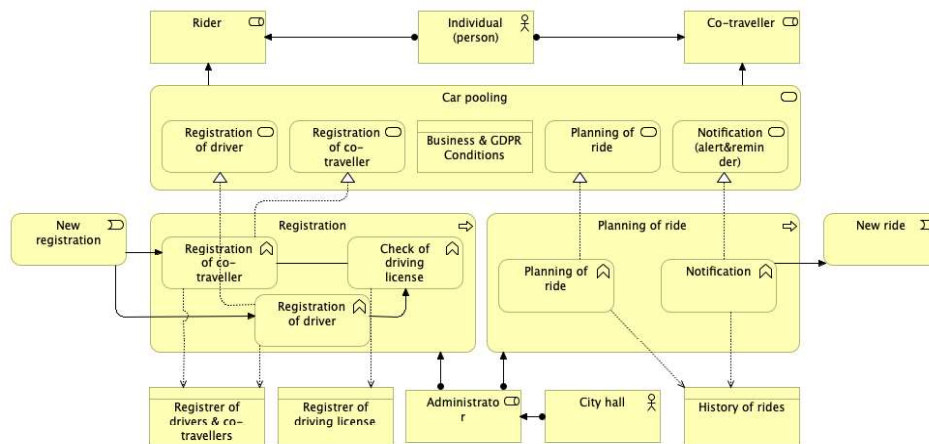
Rider

Individual (person)

Co-traveller

Car pooling

Registration of driver

Registration of co-traveller

Business & GDPR Conditions

Planning of ride

Notification (alert&reminder)

New registration

Registration

Registration of co-traveller

Check of driving license

Registration of driver

Planning of ride

Planning of ride

Notification

New ride

Registrer of drivers & co-travellers

Registrer of driving license

Administrator

City hall

History of rides